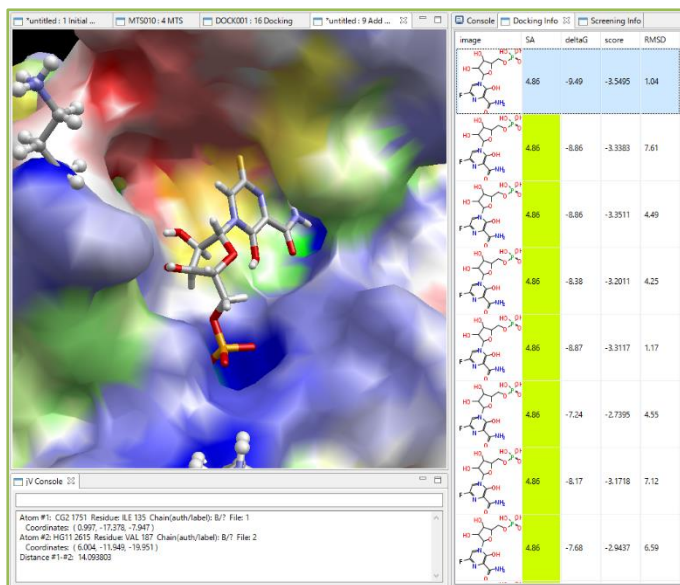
*untitled : 1 Initial ... | MTS010 : 4 MTS | DOCK001 : 16 Docking | *untitled : 9 Add ...

Console | Docking Info | Screening Info

| image | SA | deltaG | score | RMSD |
|---|---|---|---|---|
| | 4.86 | -9.49 | -3.5495 | 1.04 |
| | 4.86 | -8.86 | -3.3383 | 7.61 |
| | 4.86 | -8.86 | -3.3511 | 4.49 |
| | 4.86 | -8.38 | -3.2011 | 4.25 |
| | 4.86 | -8.87 | -3.3117 | 1.17 |
| | 4.86 | -7.24 | -2.7395 | 4.55 |
| | 4.86 | -8.17 | -3.1718 | 7.12 |
| | 4.86 | -7.68 | -2.9437 | 6.59 |

jV Console

Atom #1: CG2 1751 Residue: ILE 135 Chain(auth/label): B/? File: 1
Coordinates: ( 0.997, -17.378, -7.947 )
Atom #2: HG11 2615 Residue: VAL 187 Chain(auth/label): B/? File: 2
Coordinates: ( 6.004, -11.949, -19.951 )
Distance #1-#2: 14.093803